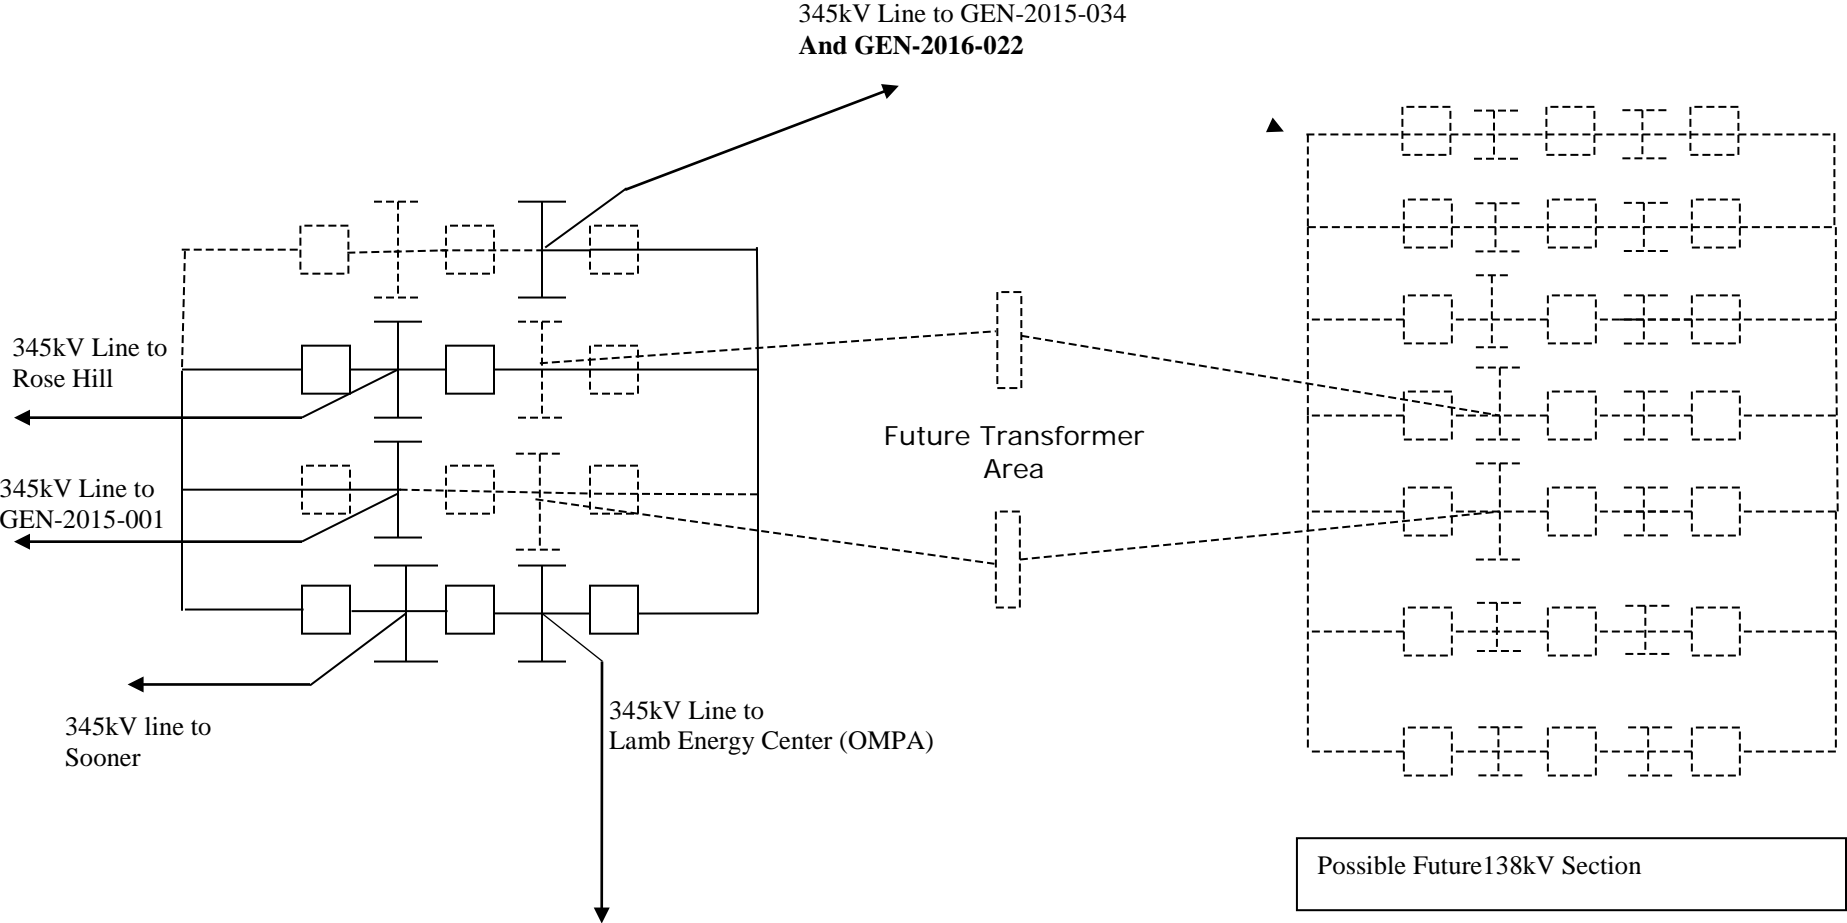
345kV Line to GEN-2015-034
**And GEN-2016-022**

345kV Line to Rose Hill

345kV Line to GEN-2015-001

345kV line to Sooner

345kV Line to Lamb Energy Center (OMPA)

Future Transformer Area

Possible Future138kV Section